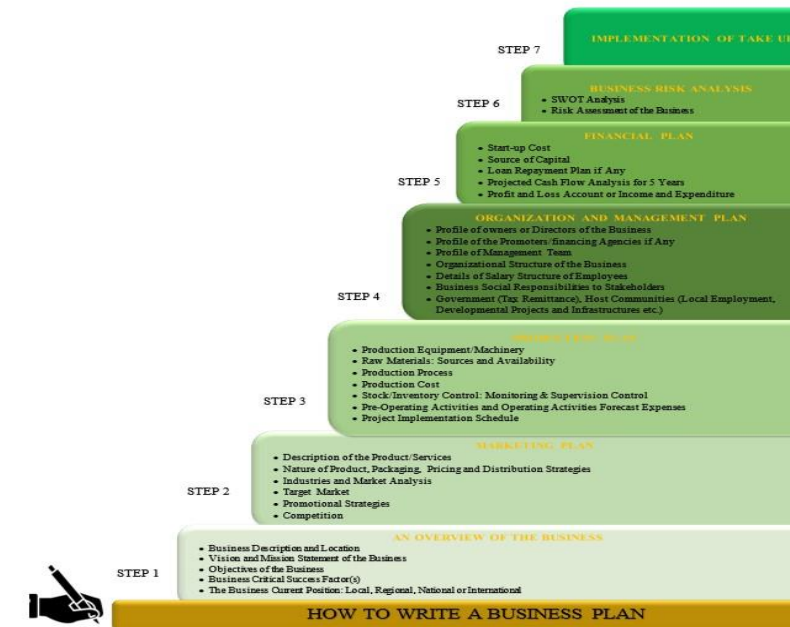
STEP 7
IMPLEMENTATION OF TAKE U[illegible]

STEP 6
BUSINESS RISK ANALYSIS
• SWOT Analysis
• Risk Assessment of the Business

STEP 5
FINANCIAL PLAN
• Start-up Cost
• Source of Capital
• Loan Repayment Plan if Any
• Projected Cash Flow Analysis for 5 Years
• Profit and Loss Account or Income and Expenditure

STEP 4
ORGANIZATION AND MANAGEMENT PLAN
• Profile of owners or Directors of the Business
• Profile of the Promoters/financing Agencies if Any
• Profile of Management Team
• Organizational Structure of the Business
• Details of Salary Structure of Employees
• Business Social Responsibilities to Stakeholders
• Government (Tax Remittance), Host Communities (Local Employment, Developmental Projects and Infrastructures etc.)

STEP 3
PRODUCTION PLAN
• Production Equipment/Machinery
• Raw Materials: Sources and Availability
• Production Process
• Production Cost
• Stock/Inventory Control: Monitoring & Supervision Control
• Pre-Operating Activities and Operating Activities Forecast Expenses
• Project Implementation Schedule

STEP 2
MARKETING PLAN
• Description of the Product/Services
• Nature of Product, Packaging, Pricing and Distribution Strategies
• Industries and Market Analysis
• Target Market
• Promotional Strategies
• Competition

STEP 1
AN OVERVIEW OF THE BUSINESS
• Business Description and Location
• Vision and Mission Statement of the Business
• Objectives of the Business
• Business Critical Success Factor(s)
• The Business Current Position: Local, Regional, National or International

HOW TO WRITE A BUSINESS PLAN